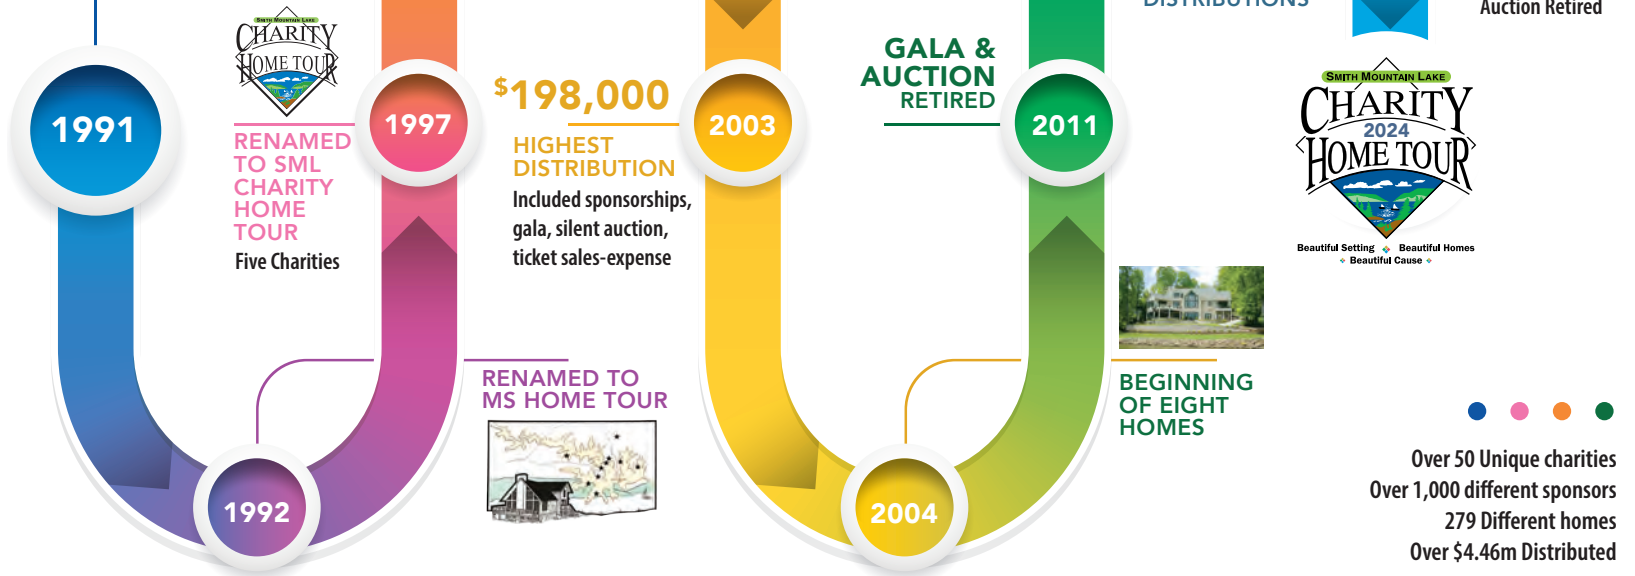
DISTRIBUTIONS

Auction Retired

Smith Mountain Lake
CHARITY
HOME TOUR

1991

RENAMED TO SML CHARITY HOME TOUR
Five Charities

1997

1992

RENAMED TO MS HOME TOUR

$^{\$}$198,000
HIGHEST DISTRIBUTION
Included sponsorships, gala, silent auction, ticket sales-expense

2003

2004

GALA & AUCTION RETIRED

2011

BEGINNING OF EIGHT HOMES

Smith Mountain Lake
CHARITY
2024
HOME TOUR
Beautiful Setting Beautiful Homes
Beautiful Cause

Over 50 Unique charities
Over 1,000 different sponsors
279 Different homes
Over $4.46m Distributed